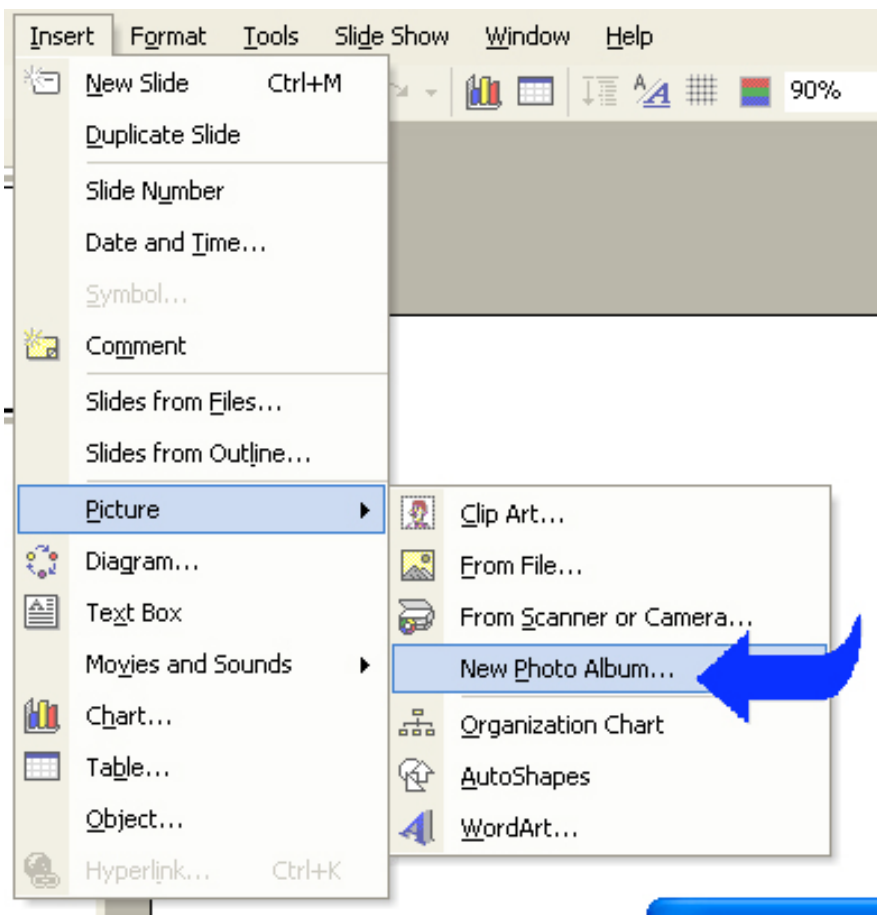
Insert Format Tools Slide Show Window Help

90%

New Slide Ctrl+M
Duplicate Slide
Slide Number
Date and Time...
Symbol...
Comment
Slides from Files...
Slides from Outline...
Picture
Diagram...
Text Box
Movies and Sounds
Chart...
Table...
Object...
Hyperlink... Ctrl+K

Clip Art...
From File...
From Scanner or Camera...
New Photo Album...
Organization Chart
AutoShapes
WordArt...